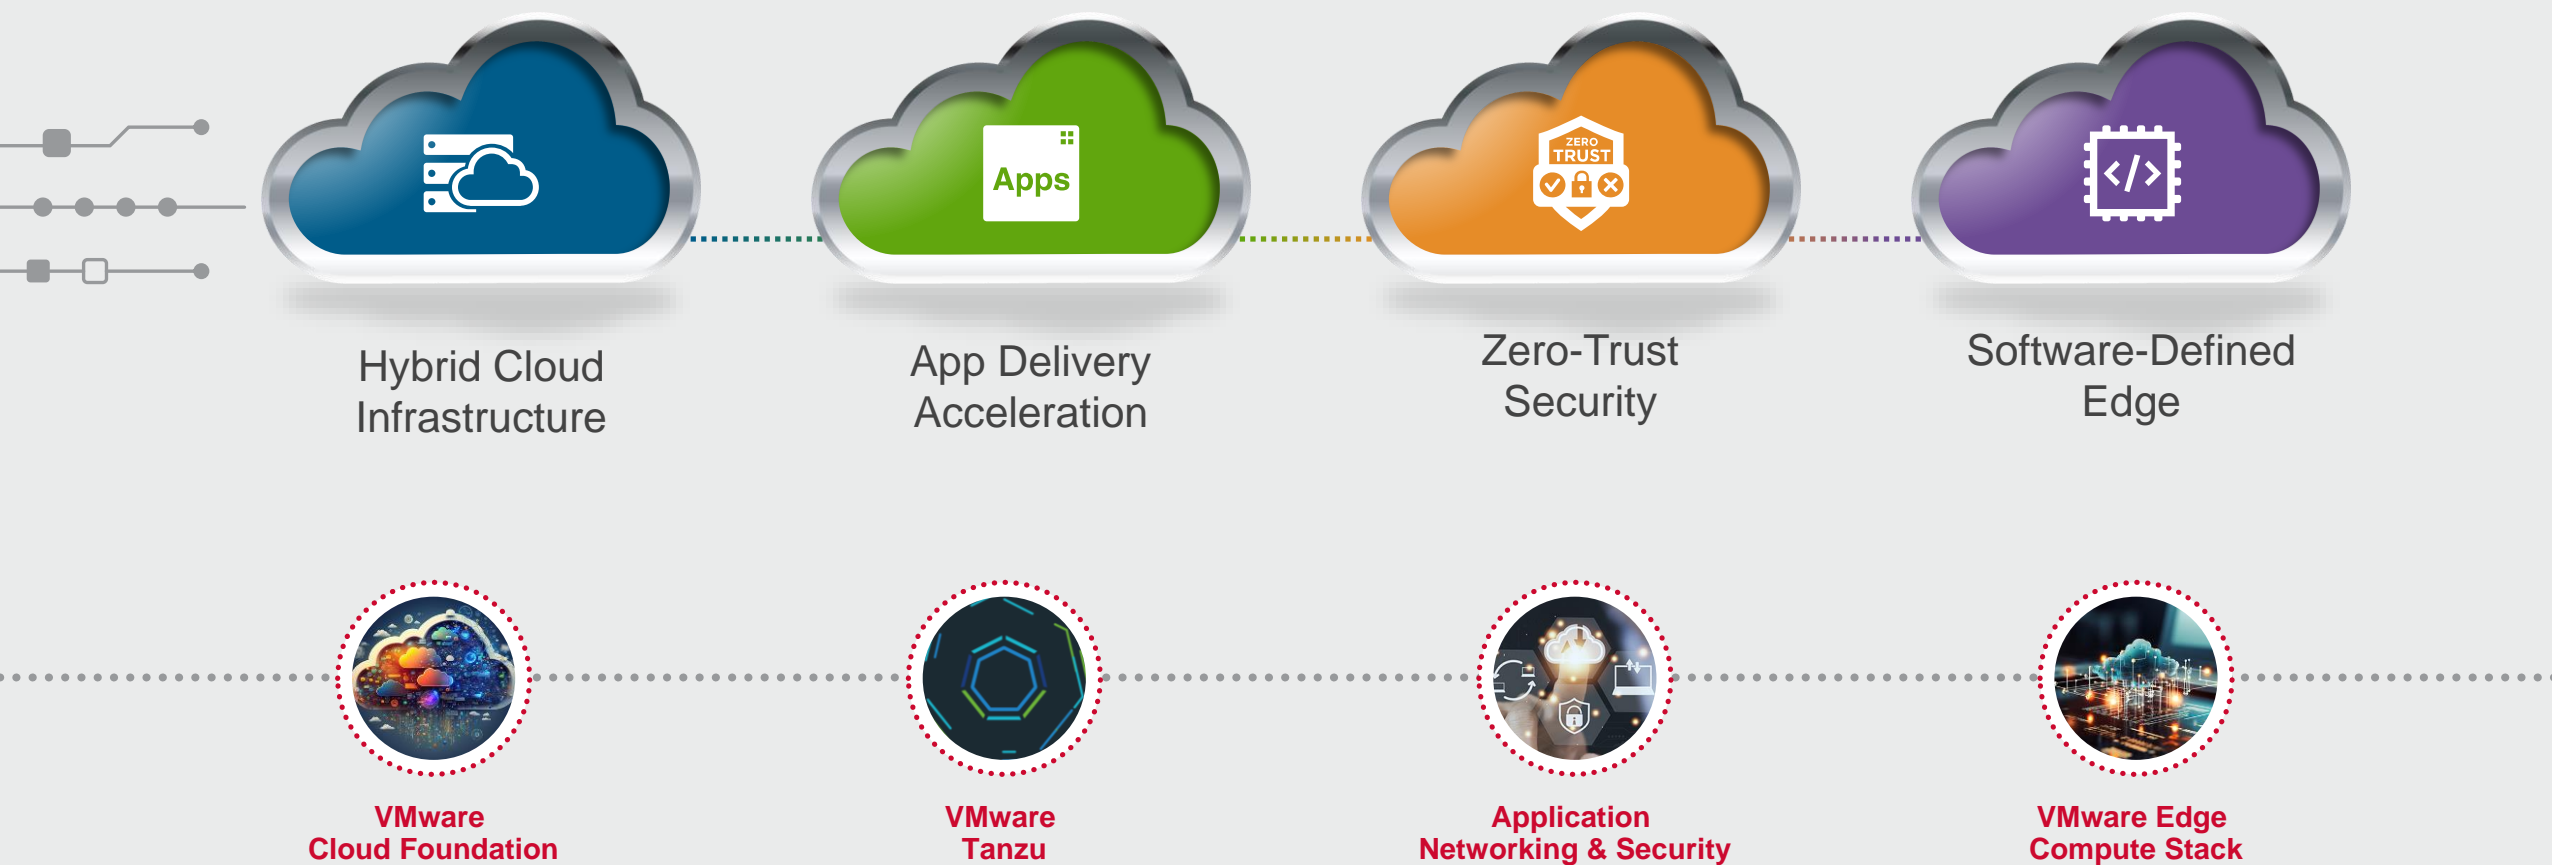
Apps

ZERO TRUST

Hybrid Cloud Infrastructure

App Delivery Acceleration

Zero-Trust Security

Software-Defined Edge

VMware Cloud Foundation

VMware Tanzu

Application Networking & Security

VMware Edge Compute Stack